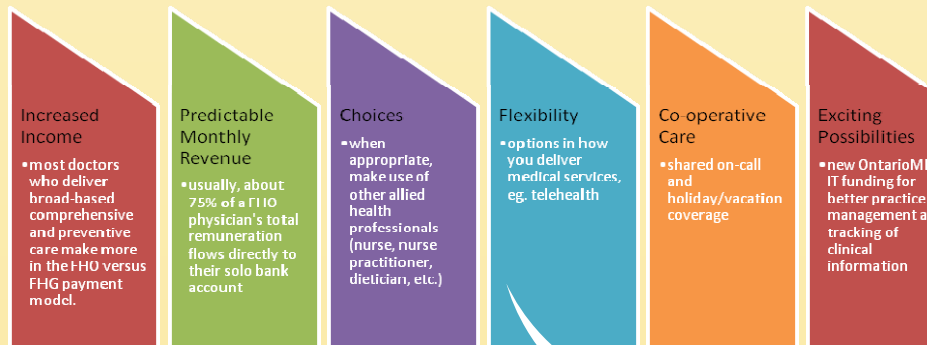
Increased Income

•most doctors who deliver broad-based comprehensive and preventive care make more in the FHO versus FHG payment model.

Predictable Monthly Revenue

•usually, about 75% of a FHO physician's total remuneration flows directly to their solo bank account

Choices

•when appropriate, make use of other allied health professionals (nurse, nurse practitioner, dietician, etc.)

Flexibility

•options in how you deliver medical services, eg. telehealth

Co-operative Care

•shared on-call and holiday/vacation coverage

Exciting Possibilities

•new OntarioM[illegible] IT funding for better practice management a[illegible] tracking of clinical information